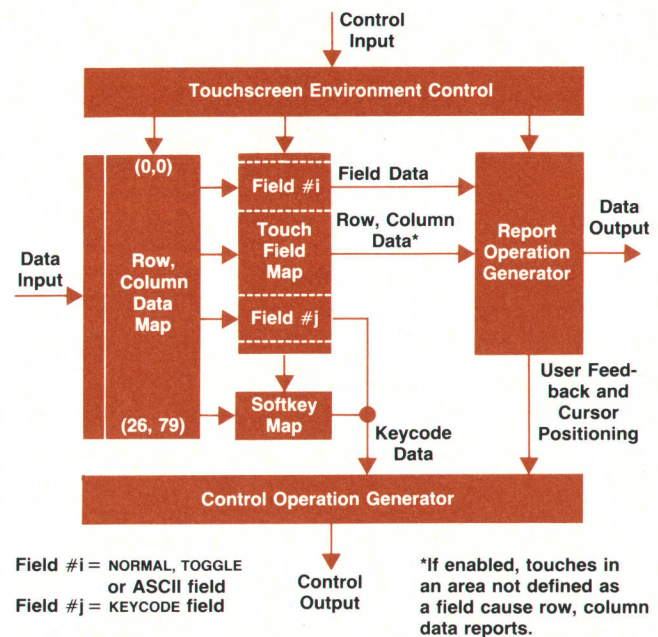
Control Input

Touchscreen Environment Control

(0,0)

Field #i

Field Data

Row, Column Data*

Touch Field Map

Report Operation Generator

Data Output

Data Input

Row, Column Data Map

Field #j

User Feedback and Cursor Positioning

(26, 79)

Softkey Map

Keycode Data

Control Operation Generator

Field #i = NORMAL, TOGGLE or ASCII field
Field #j = KEYCODE field

Control Output

*If enabled, touches in an area not defined as a field cause row, column data reports.